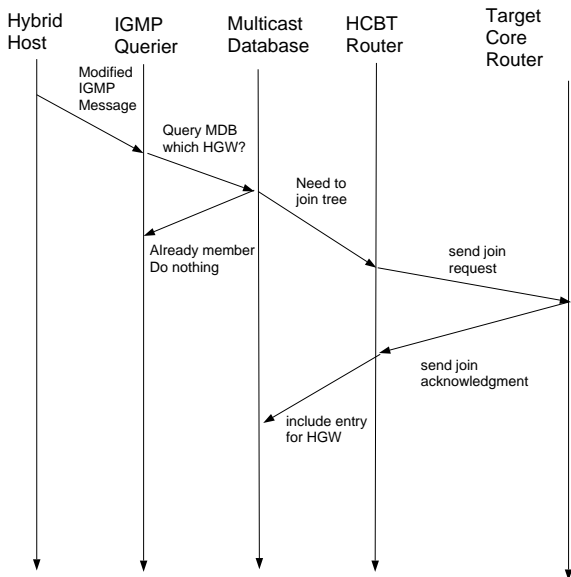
Hybrid Host

IGMP Querier

Multicast Database

HCBT Router

Target Core Router

Modified IGMP Message

Query MDB which HGW?

Need to join tree

Already member Do nothing

send join request

send join acknowledgment

include entry for HGW